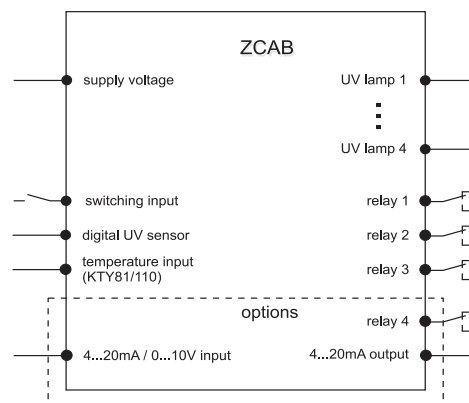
ZCAB

supply voltage

switching input

digital UV sensor

temperature input (KTY81/110)

UV lamp 1

⋮

UV lamp 4

relay 1

relay 2

relay 3

options

relay 4

4...20mA / 0...10V input

4...20mA output